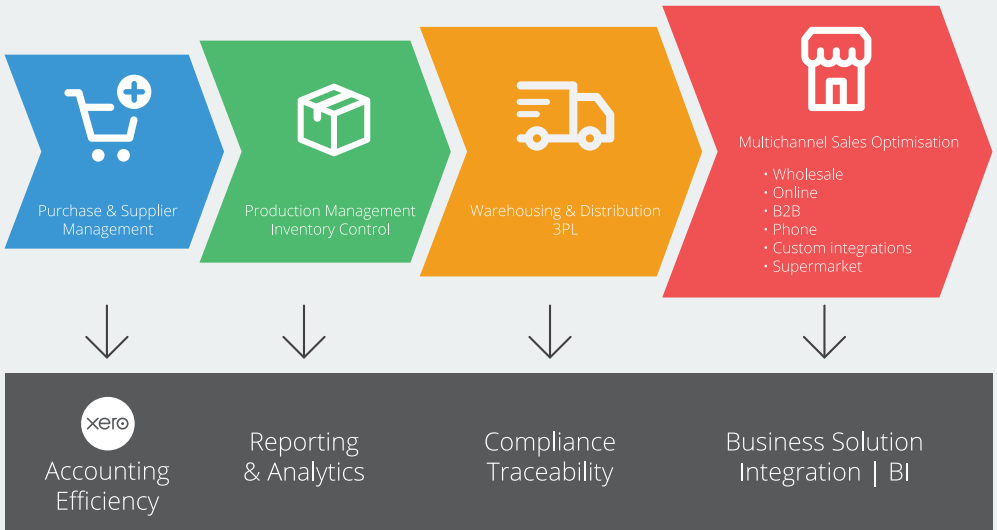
Purchase & Supplier Management

Production Management Inventory Control

Warehousing & Distribution 3PL

Multichannel Sales Optimisation

• Wholesale
• Online
• B2B
• Phone
• Custom integrations
• Supermarket

xero

Accounting Efficiency

Reporting & Analytics

Compliance Traceability

Business Solution Integration | BI